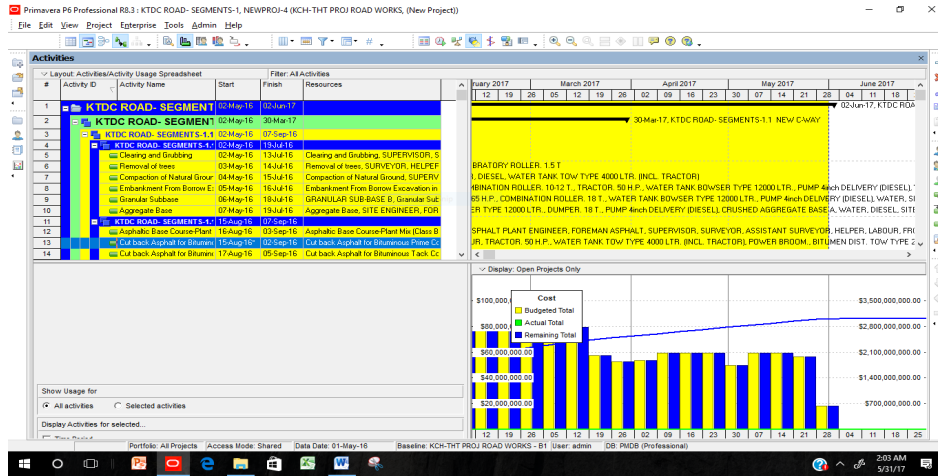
Primavera P6 Professional R8.3 : KTDC ROAD- SEGMENTS-1, NEWPROJ-4 (KCH-THT PROJ ROAD WORKS, (New Project))

File Edit View Project Enterprise Tools Admin Help

Activities

Layout: Activities/Activity Usage Spreadsheet | Filter: All Activities

| # | Activity ID | Activity Name | Start | Finish | Resources |
|---|---|---|---|---|---|
| 1 | | KTDC ROAD- SEGMENT | 02-May-16 | 02-Jun-17 | |
| 2 | | KTDC ROAD- SEGMENT | 02-May-16 | 30-Mar-17 | |
| 3 | | KTDC ROAD- SEGMENTS-1.1 | 02-May-16 | 07-Sep-16 | |
| 4 | | KTDC ROAD- SEGMENTS-1.1 | 02-May-16 | 19-Jul-16 | |
| 5 | | Clearing and Grubbing | 02-May-16 | 13-Jul-16 | Clearing and Grubbing, SUPERVISOR, S |
| 6 | | Removal of trees | 03-May-16 | 14-Jul-16 | Removal of trees, SURVEYOR, HELPEF |
| 7 | | Compaction of Natural Groun | 04-May-16 | 15-Jul-16 | Compaction of Natural Ground, SUPERV |
| 8 | | Embankment From Borrow E | 05-May-16 | 16-Jul-16 | Embankment From Borrow Excavation in |
| 9 | | Granular Subbase | 06-May-16 | 18-Jul-16 | GRANULAR SUB-BASE B, Granular Sub |
| 10 | | Aggregate Base | 07-May-16 | 19-Jul-16 | Aggregate Base, SITE ENGINEER, FOR |
| 11 | | KTDC ROAD- SEGMENTS-1.1 | 15-Aug-16 | 07-Sep-16 | |
| 12 | | Asphaltic Base Course-Plant | 16-Aug-16 | 03-Sep-16 | Asphaltic Base Course-Plant Mix (Class B |
| 13 | | Cut back Asphalt for Bitumin | 15-Aug-16* | 02-Sep-16 | Cut back Asphalt for Bituminous Prime Co |
| 14 | | Cut back Asphalt for Bitumin | 17-Aug-16 | 05-Sep-16 | Cut back Asphalt for Bituminous Tack Co |

ruary 2017 | March 2017 | April 2017 | May 2017 | June 2017
12 19 26 05 12 19 26 02 09 16 23 30 07 14 21 28 04 11 18

02-Jun-17, KTDC ROA
30-Mar-17, KTDC ROAD- SEGMENTS-1.1 NEW C-WAY

BRATORY ROLLER. 1.5 T
, DIESEL, WATER TANK TOW TYPE 4000 LTR. (INCL. TRACTOR)
MBINATION ROLLER. 10-12 T., TRACTOR. 50 H.P., WATER TANK BOWSER TYPE 12000 LTR., PUMP 4inch DELIVERY (DIESEL),
65 H.P., COMBINATION ROLLER. 18 T., WATER TANK BOWSER TYPE 12000 LTR., PUMP 4inch DELIVERY (DIESEL), WATER, SI
ER TYPE 12000 LTR., DUMPER. 18 T., PUMP 4inch DELIVERY (DIESEL), CRUSHED AGGREGATE BASE A, WATER, DIESEL, SITE
SPHALT PLANT ENGINEER, FOREMAN ASPHALT., SUPERVISOR, SURVEYOR, ASSISTANT SURVEYOR, HELPER, LABOUR, FR
UR, TRACTOR. 50 H.P., WATER TANK TOW TYPE 4000 LTR. (INCL. TRACTOR), POWER BROOM., BITUMEN DIST. TOW TYPE 2

Display: Open Projects Only

Cost
Budgeted Total
Actual Total
Remaining Total

$100,000,0
$80,000,0
$60,000,000.00
$40,000,000.00
$20,000,000.00

$3,500,000,000.00
$2,800,000,000.00
$2,100,000,000.00
$1,400,000,000.00
$700,000,000.00

12 19 26 05 12 19 26 02 09 16 23 30 07 14 21 28 04 11 18 25

Show Usage for
All activities
Selected activities
Display Activities for selected...
Time Period

Portfolio: All Projects | Access Mode: Shared | Data Date: 01-May-16 | Baseline: KCH-THT PROJ ROAD WORKS - B1 | User: admin | DB: PMDB (Professional)

2:03 AM
5/31/17